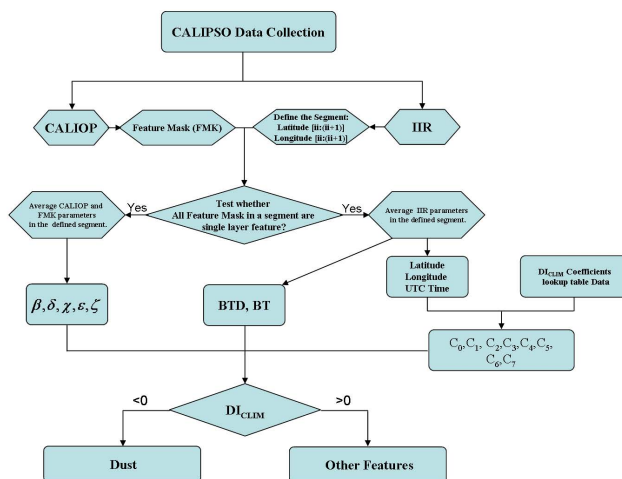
CALIPSO Data Collection

CALIOP

Feature Mask (FMK)

Define the Segment: Latitude [ii:(ii+1)] Longitude [ii:(ii+1)].

IIR

Average CALIOP and FMK parameters in the defined segment.

Yes

Test whether All Feature Mask in a segment are single layer feature?

Yes

Average IIR parameters in the defined segment.

Latitude Longitude UTC Time

$DI_{CLIM}$ Coefficients lookup table Data

$\beta, \delta, \chi, \varepsilon, \zeta$

BTD, BT

$C_0, C_1, C_2, C_3, C_4, C_5, C_6, C_7$

<0

$DI_{CLIM}$

>0

Dust

Other Features